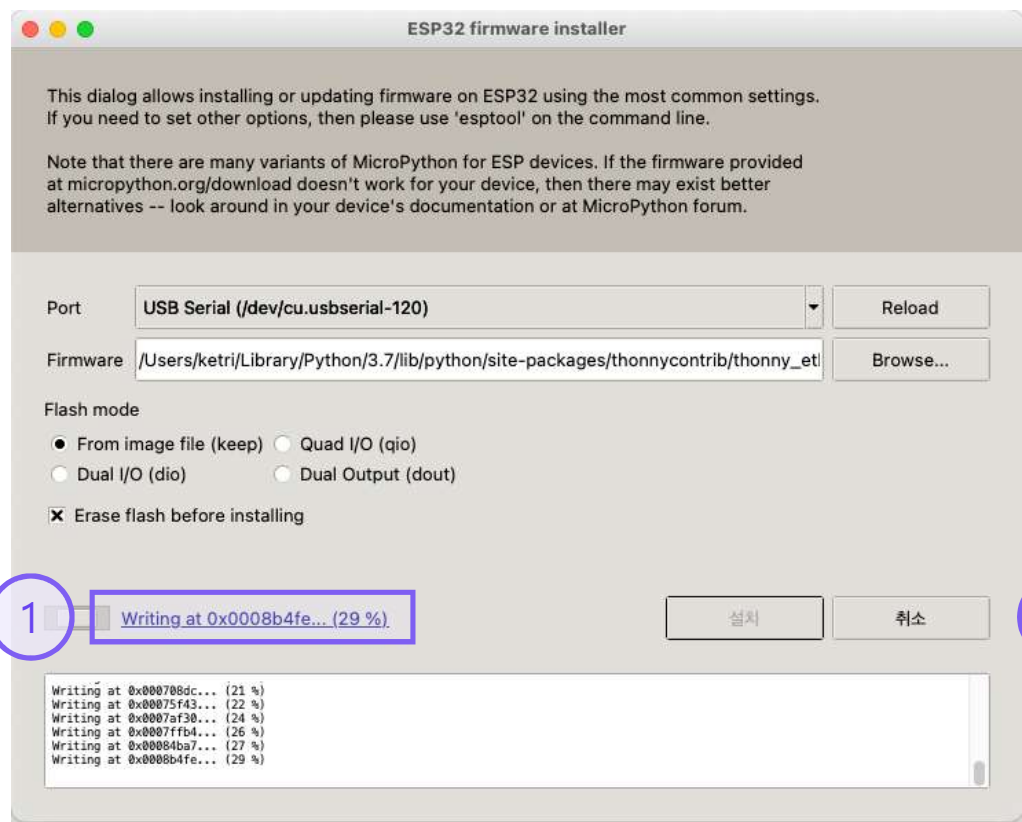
ESP32 firmware installer

This dialog allows installing or updating firmware on ESP32 using the most common settings. If you need to set other options, then please use 'esptool' on the command line.

Note that there are many variants of MicroPython for ESP devices. If the firmware provided at micropython.org/download doesn't work for your device, then there may exist better alternatives -- look around in your device's documentation or at MicroPython forum.

Port USB Serial (/dev/cu.usbserial-120) Reload

Firmware /Users/ketri/Library/Python/3.7/lib/python/site-packages/thonnycontrib/thonny_et Browse...

Flash mode

From image file (keep) Quad I/O (qio)

Dual I/O (dio) Dual Output (dout)

Erase flash before installing

1

Writing at 0x0008b4fe... (29 %)

설치 취소

Writing at 0x000708dc... (21 %)
Writing at 0x00075f43... (22 %)
Writing at 0x0007af30... (24 %)
Writing at 0x0007ffb4... (26 %)
Writing at 0x00084ba7... (27 %)
Writing at 0x0008b4fe... (29 %)